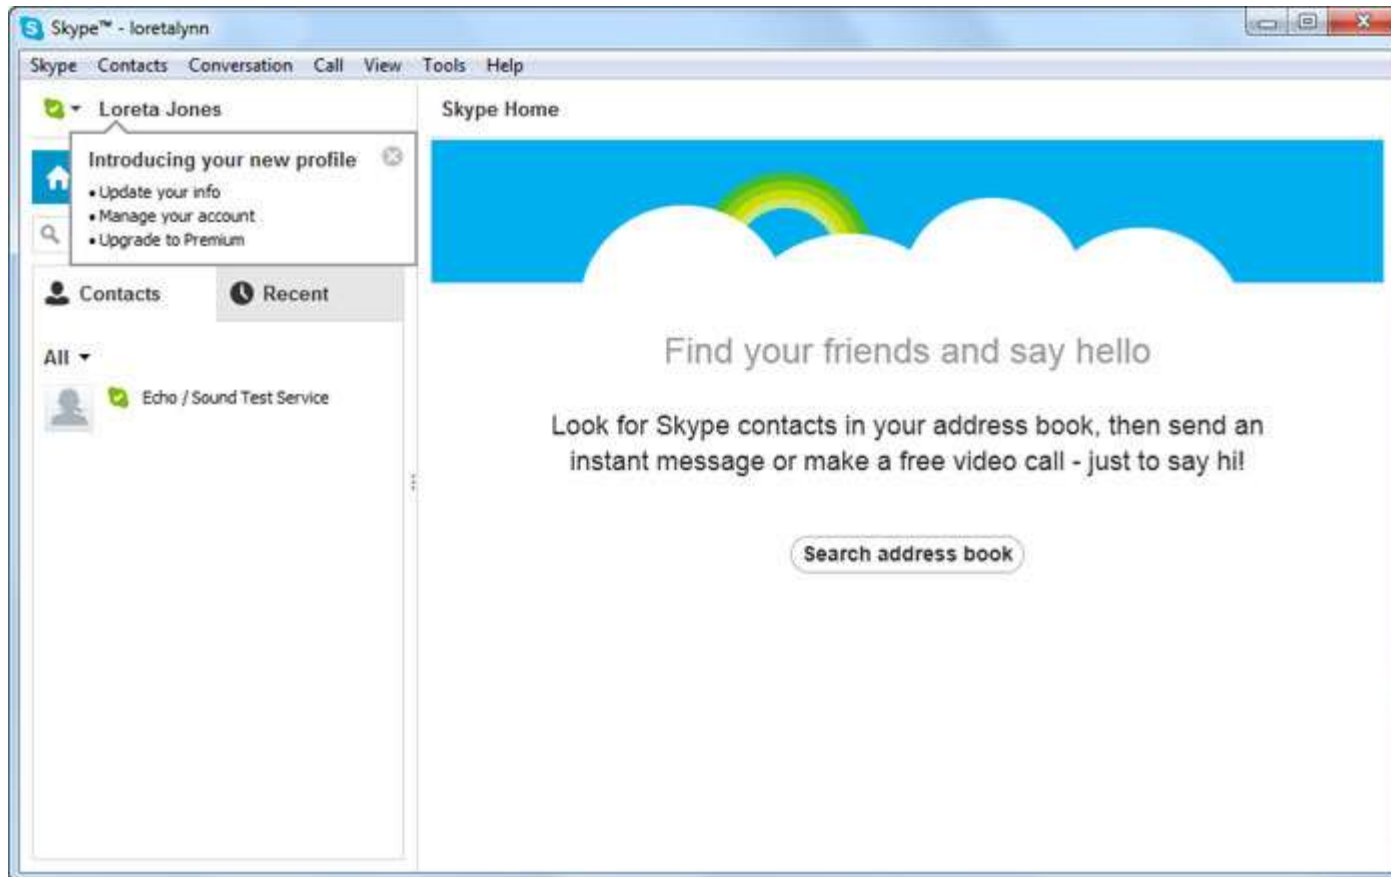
Skype™ - loretalynn

Skype Contacts Conversation Call View Tools Help

Loreta Jones

Introducing your new profile
• Update your info
• Manage your account
• Upgrade to Premium

Contacts Recent

All

Echo / Sound Test Service

Skype Home

Find your friends and say hello

Look for Skype contacts in your address book, then send an instant message or make a free video call - just to say hi!

Search address book